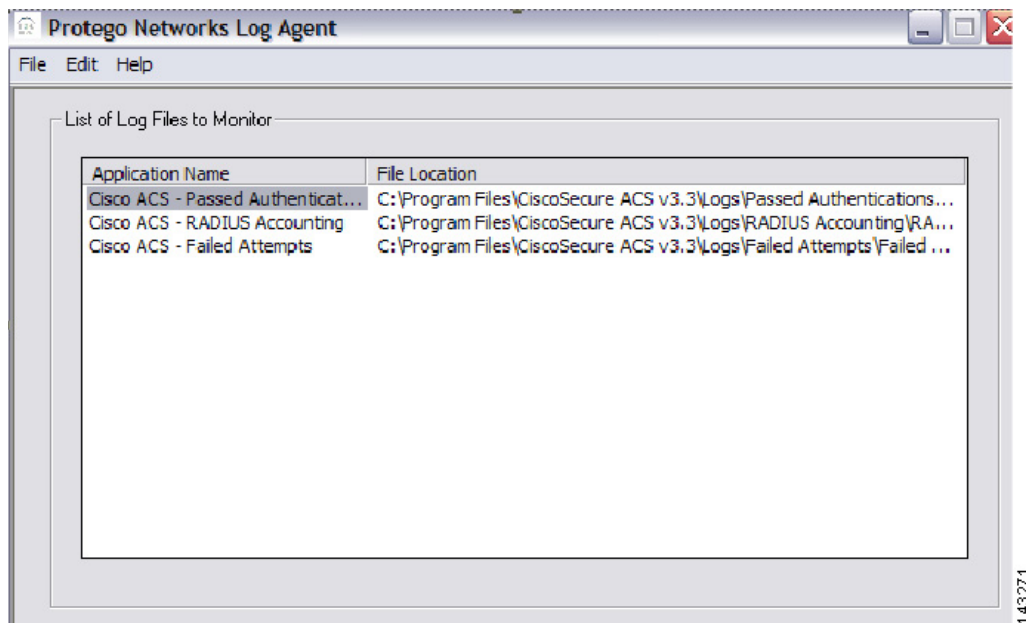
Protego Networks Log Agent

File Edit Help

List of Log Files to Monitor

| Application Name | File Location |
|---|---|
| Cisco ACS - Passed Authenticat... | C:\Program Files\CiscoSecure ACS v3.3\Logs\Passed Authentications... |
| Cisco ACS - RADIUS Accounting | C:\Program Files\CiscoSecure ACS v3.3\Logs\RADIUS Accounting\RA... |
| Cisco ACS - Failed Attempts | C:\Program Files\CiscoSecure ACS v3.3\Logs\Failed Attempts\Failed ... |

143271